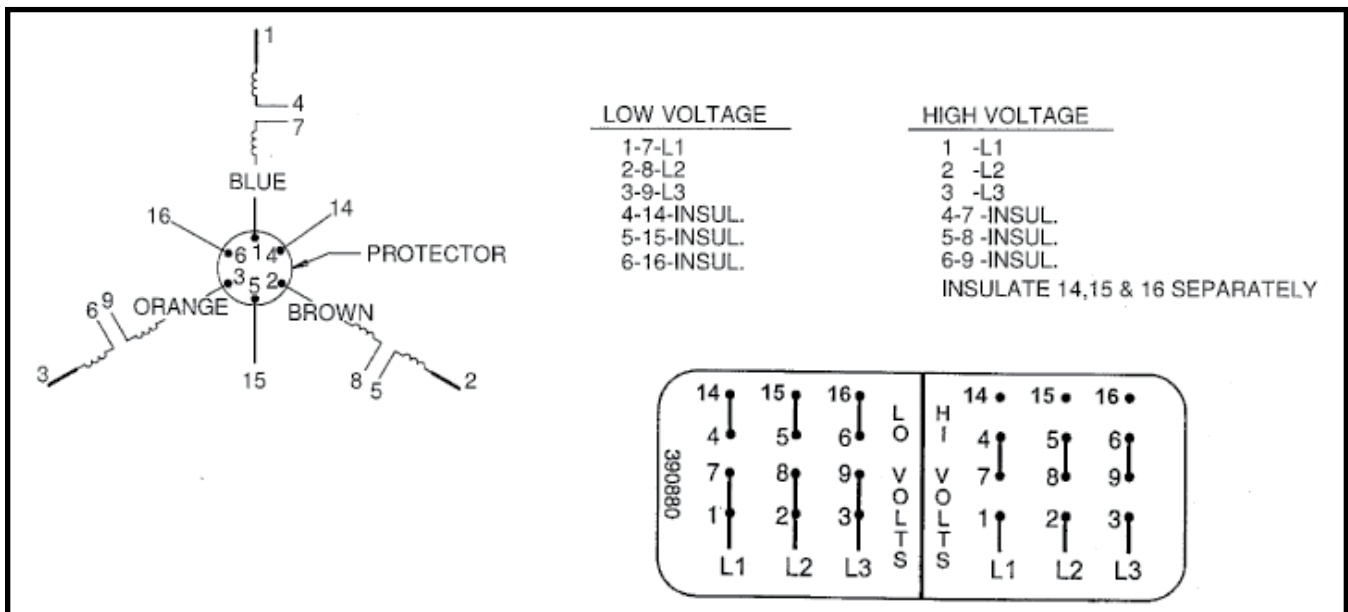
1
4
7
BLUE
16
14
6 1 4
3 5 2
PROTECTOR
6 9
ORANGE
BROWN
3
15
8 5
2

LOW VOLTAGE
1-7-L1
2-8-L2
3-9-L3
4-14-INSUL.
5-15-INSUL.
6-16-INSUL.

HIGH VOLTAGE
1 -L1
2 -L2
3 -L3
4-7 -INSUL.
5-8 -INSUL.
6-9 -INSUL.
INSULATE 14,15 & 16 SEPARATELY

390880

14 15 16
4 5 6
7 8 9
1 2 3
L1 L2 L3
LO VOLTS

HI VOLTS
14 15 16
4 5 6
7 8 9
1 2 3
L1 L2 L3